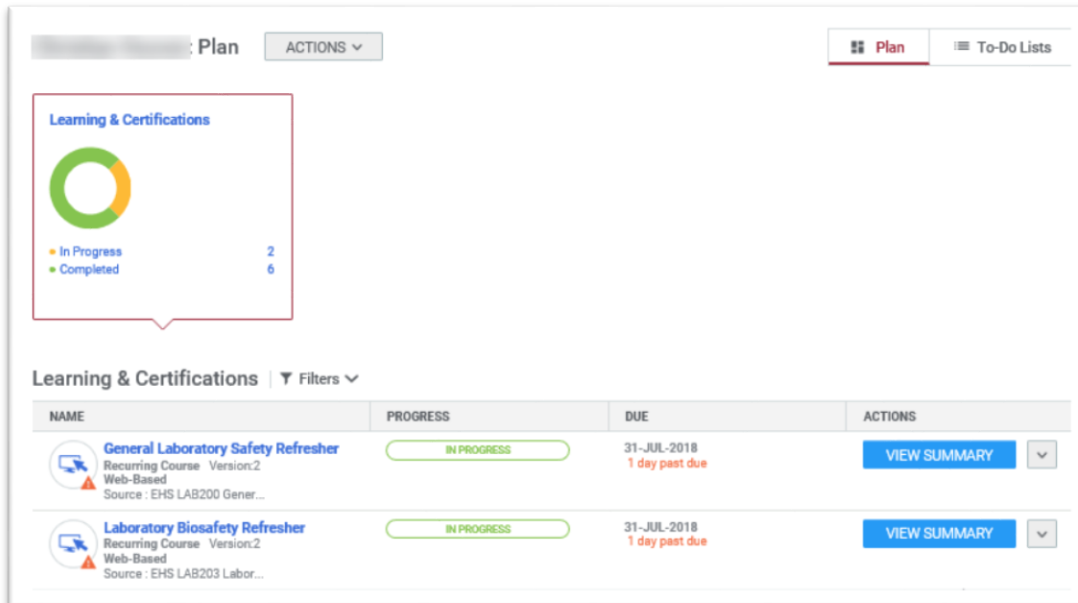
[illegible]: Plan ACTIONS

Plan To-Do Lists

Learning & Certifications

In Progress 2
Completed 6

Learning & Certifications | Filters

| NAME | PROGRESS | DUE | ACTIONS |
|---|---|---|---|
| General Laboratory Safety Refresher Recurring Course Version:2 Web-Based Source : EHS LAB200 Gener... | IN PROGRESS | 31-JUL-2018 1 day past due | VIEW SUMMARY |
| Laboratory Biosafety Refresher Recurring Course Version:2 Web-Based Source : EHS LAB203 Labor... | IN PROGRESS | 31-JUL-2018 1 day past due | VIEW SUMMARY |